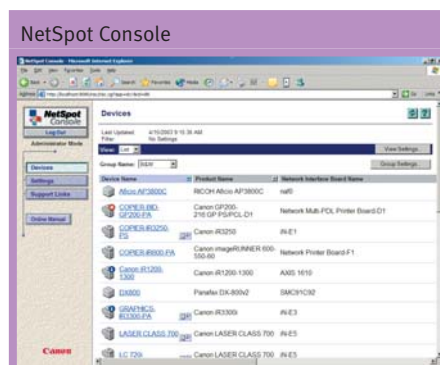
NetSpot Console

NetSpot Console - Microsoft Internet Explorer

File Edit View Favorites Tools Help

Back Search Favorites Media

Address http://localhost:8080/netspot/

Go Links

NetSpot Console

Log Out

Administrator Mode

Devices

Settings

Support Links

Online Manual

Canon

Devices

Last Updated: 4/10/2003 9:15:38 AM

Filter: No Settings

View: List

View Settings...

Group Name: B&W

Group Settings...

| Device Name | Product Name | Network Interface Board Name |
|---|---|---|
| Aficio AP3800C | RICOH Aficio AP3800C | raf0 |
| COPIER-BID-GP200-PA | Canon GP200-210 GP PS/PCL-D1 | Network Multi-PDL Printer Board-D1 |
| COPIER-IR3250-PS | Canon iR3250 | iN-E1 |
| COPIER-IR600-PA | Canon imageRUNNER 600-550-60 | Network Printer Board-F1 |
| Canon iR1200-1300 | Canon iR1200-1300 | AXIS 1610 |
| DX800 | Panafax DX-800v2 | SMC91C92 |
| GRAPHICS-IR3300-PA | Canon iR3300i | iN-E3 |
| LASER CLASS 700 | Canon LASER CLASS 700 | iN-E5 |
| LC 720i | Canon LASER CLASS 700 | iN-E5 |